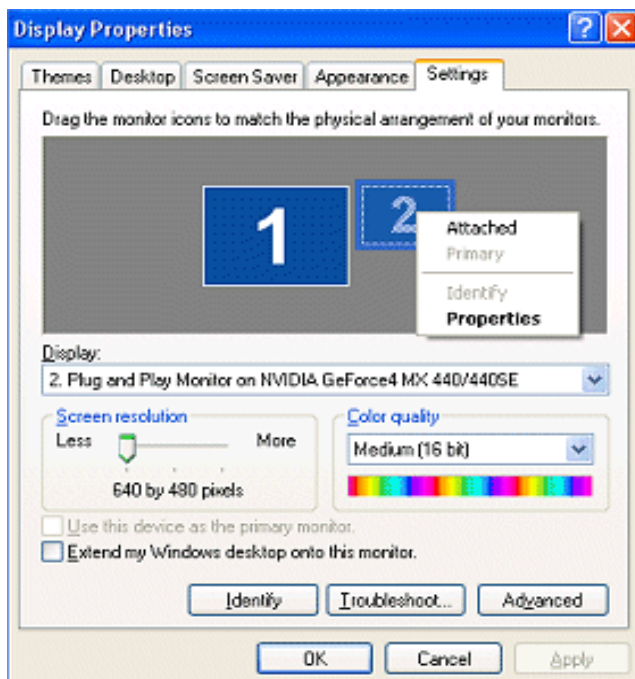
Display Properties

Themes | Desktop | Screen Saver | Appearance | Settings

Drag the monitor icons to match the physical arrangement of your monitors.

1

2

Attached
Primary
Identify
Properties

Display:
2. Plug and Play Monitor on NVIDIA GeForce4 MX 440/440SE

Screen resolution
Less
More
640 by 480 pixels

Color quality
Medium (16 bit)

Use this device as the primary monitor.
Extend my Windows desktop onto this monitor.

Identify
Troubleshoot...
Advanced

OK
Cancel
Apply